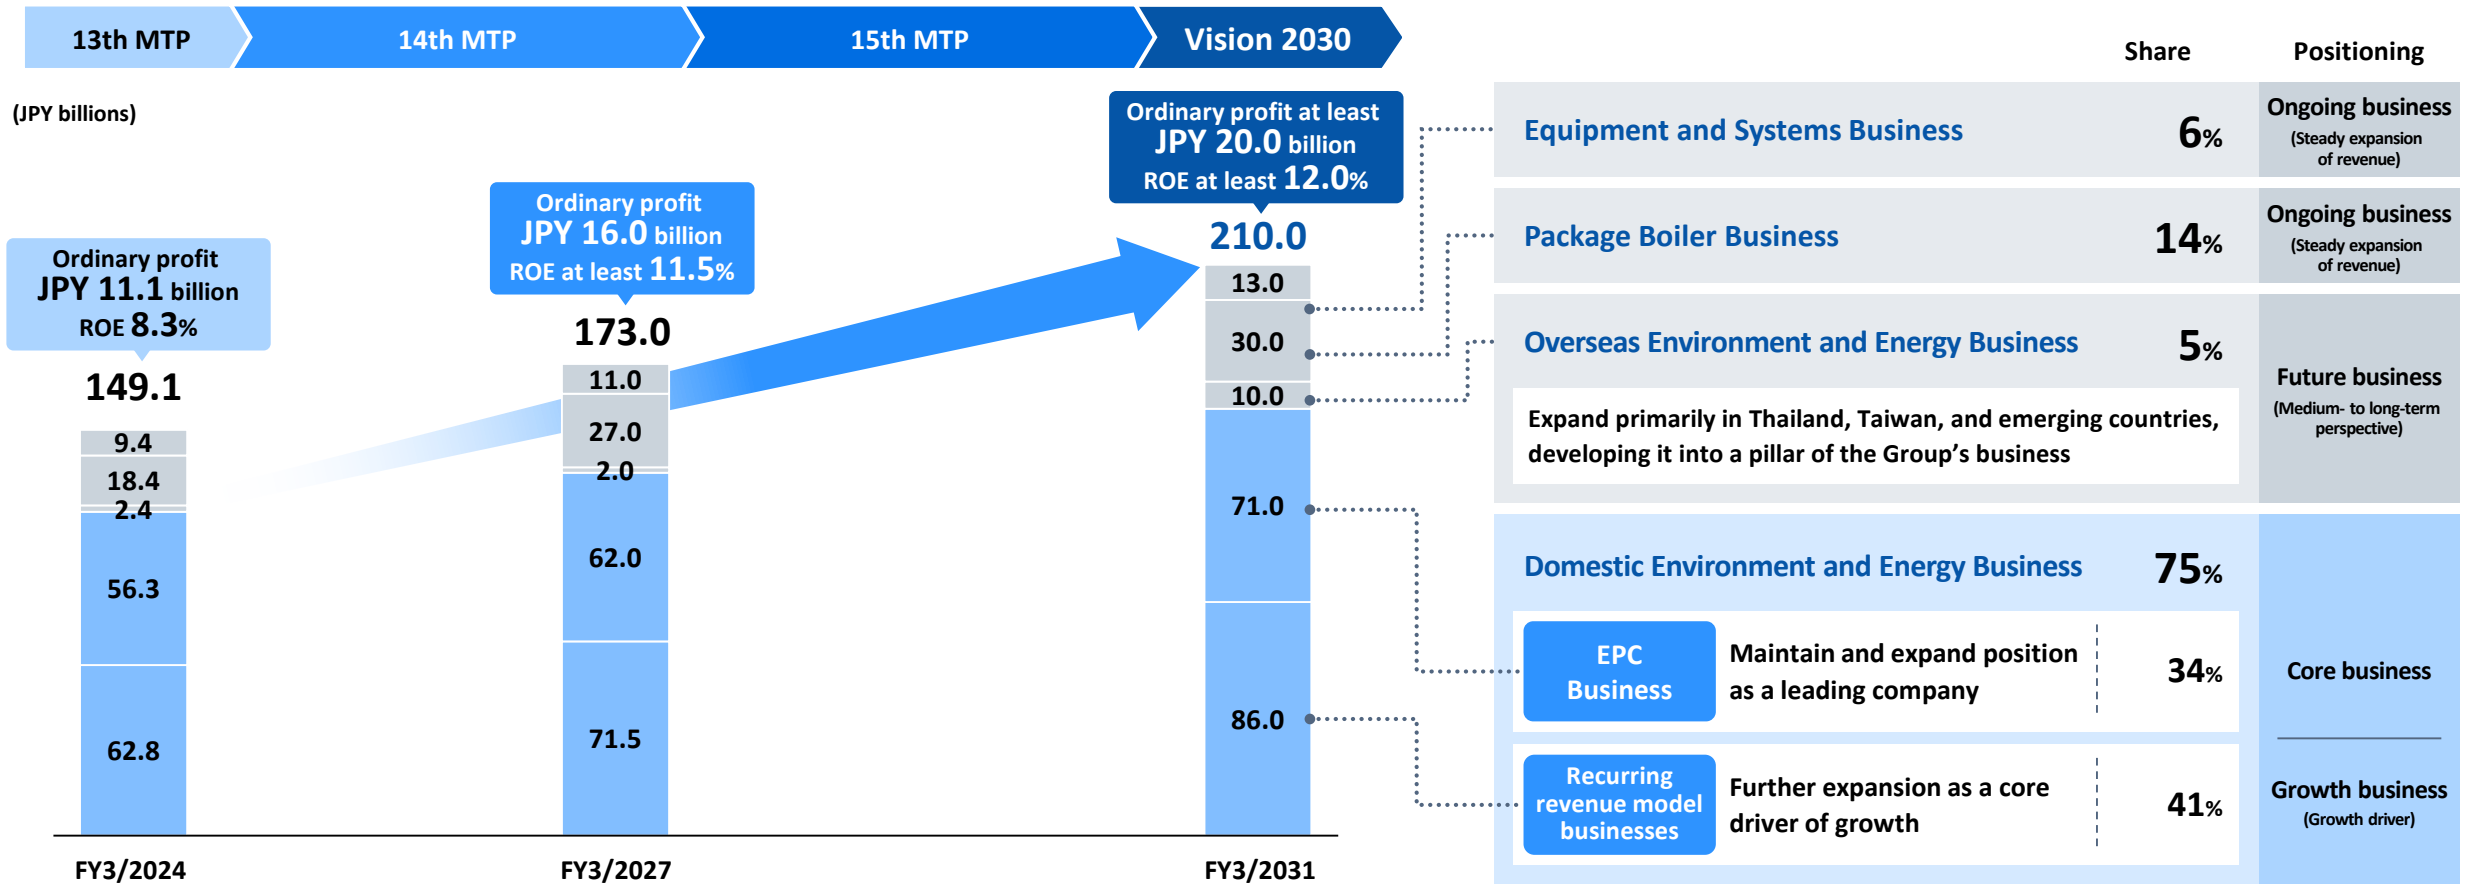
13th MTP
14th MTP
15th MTP
Vision 2030

(JPY billions)

Ordinary profit
JPY 11.1 billion
ROE 8.3%

149.1

9.4
18.4
2.4
56.3
62.8

Ordinary profit
JPY 16.0 billion
ROE at least 11.5%

173.0

11.0
27.0
2.0
62.0
71.5

Ordinary profit at least
JPY 20.0 billion
ROE at least 12.0%

210.0

13.0
30.0
10.0
71.0
86.0

FY3/2024
FY3/2027
FY3/2031

Share
Positioning

| | Share | Positioning |
|---|---|---|
| Equipment and Systems Business | 6% | Ongoing business (Steady expansion of revenue) |
| Package Boiler Business | 14% | Ongoing business (Steady expansion of revenue) |
| Overseas Environment and Energy Business. Expand primarily in Thailand, Taiwan, and emerging countries, developing it into a pillar of the Group's business | 5% | Future business (Medium- to long-term perspective) |
| Domestic Environment and Energy Business | 75% | |
| EPC Business: Maintain and expand position as a leading company | 34% | Core business |
| Recurring revenue model businesses: Further expansion as a core driver of growth | 41% | Growth business (Growth driver) |